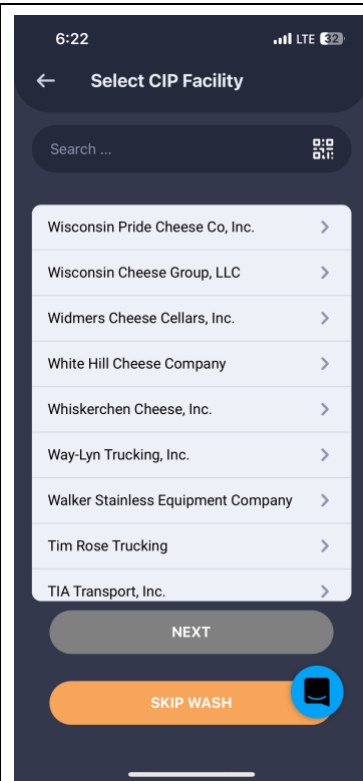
6:22
LTE 32

Select CIP Facility

Search ...

Wisconsin Pride Cheese Co, Inc.
Wisconsin Cheese Group, LLC
Widmers Cheese Cellars, Inc.
White Hill Cheese Company
Whiskerchen Cheese, Inc.
Way-Lyn Trucking, Inc.
Walker Stainless Equipment Company
Tim Rose Trucking
TIA Transport, Inc.

NEXT

SKIP WASH